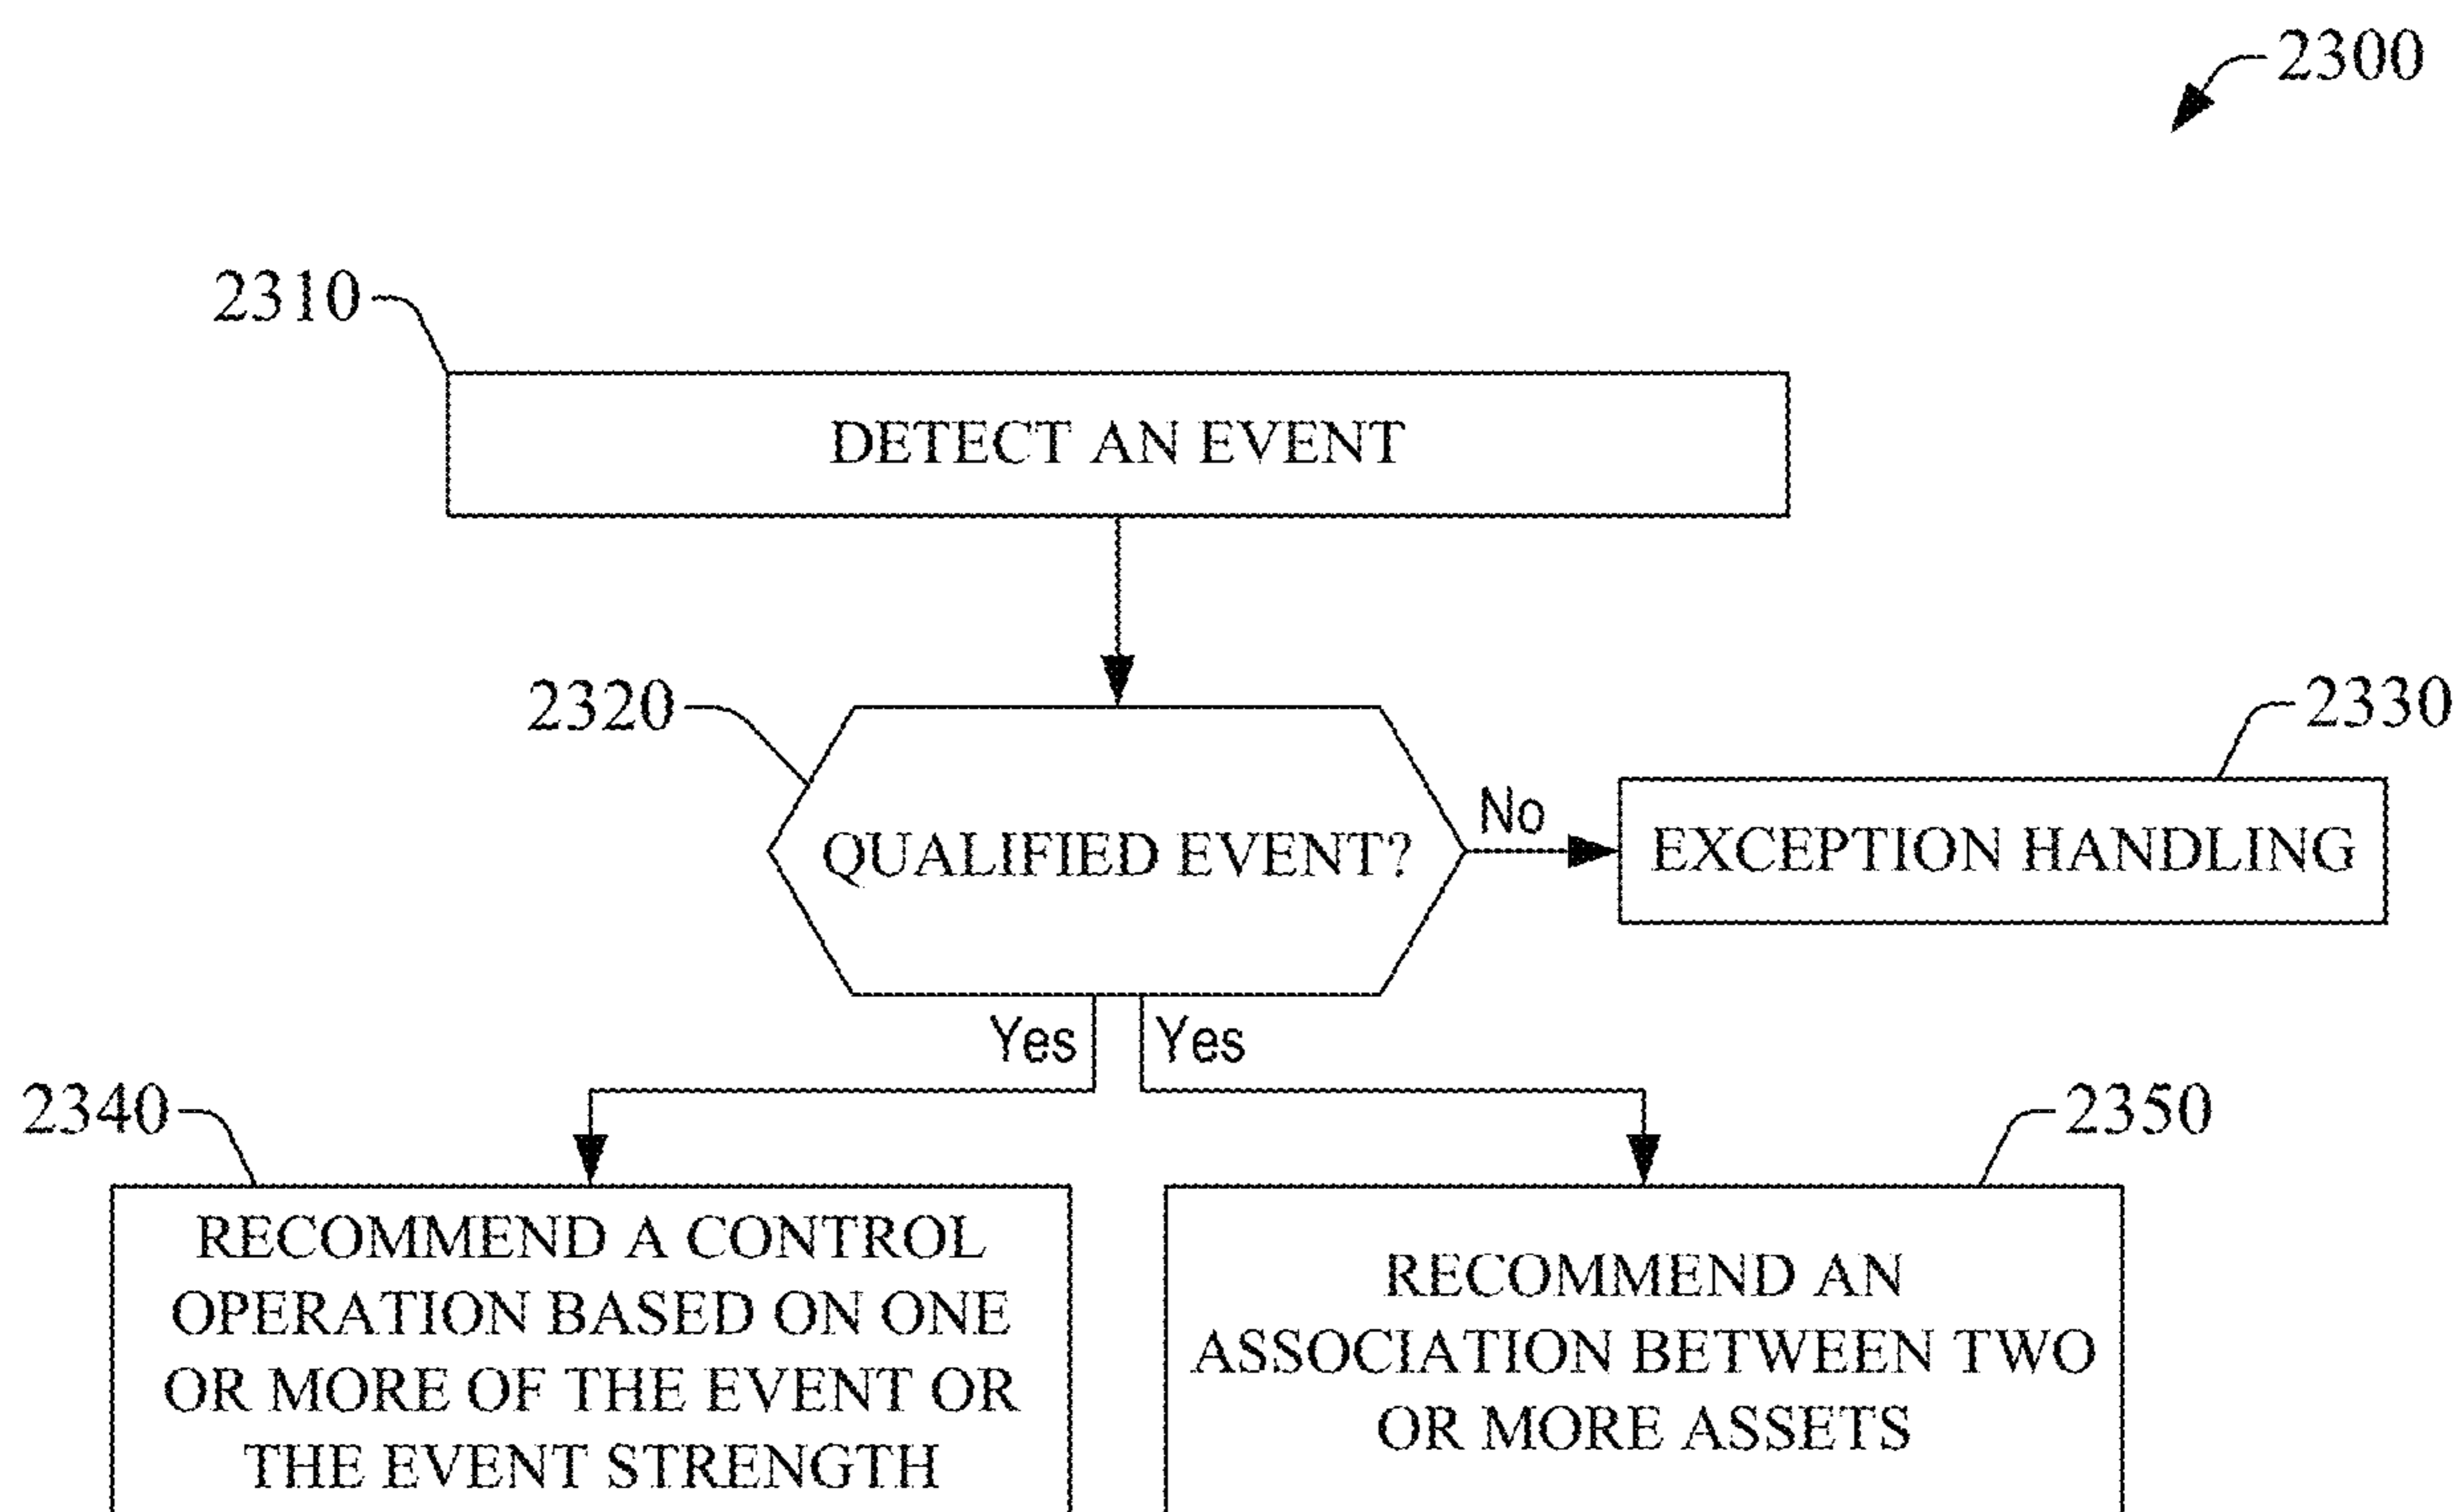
2300

2310

DETECT AN EVENT

2320

QUALIFIED EVENT?

No

2330

EXCEPTION HANDLING

Yes

Yes

2340

RECOMMEND A CONTROL OPERATION BASED ON ONE OR MORE OF THE EVENT OR THE EVENT STRENGTH

2350

RECOMMEND AN ASSOCIATION BETWEEN TWO OR MORE ASSETS